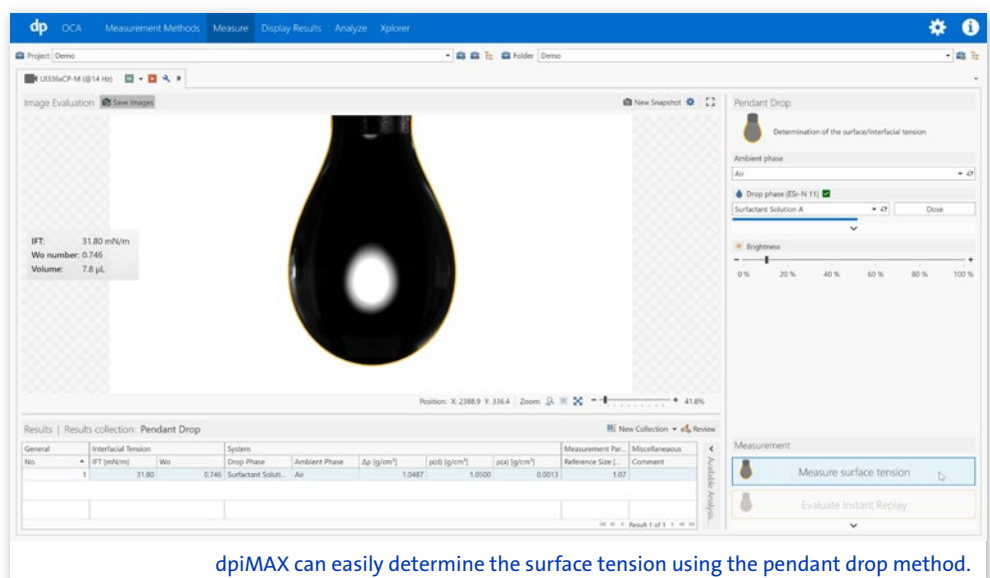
dp OCA Measurement Methods Measure Display Results Analyze Xplorer

Project Demo

Folder Demo

UI336xCP-M (@14 Hz)

Image Evaluation Save Images

New Snapshot

IFT: 31.80 mN/m
Wo number: 0.746
Volume: 7.8 µL

Position: X: 2388.9 Y: 336.4 Zoom: 41.8%

Pendant Drop

Determination of the surface/interfacial tension

Ambient phase

Air

Drop phase (ESr-N 11)

Surfactant Solution A

Dose

Brightness

0 % 20 % 40 % 60 % 80 % 100 %

Results | Results collection: Pendant Drop

New Collection Review

| General | | Interfacial Tension | | System | | | | | Measurement Par... | Miscellaneous |
|---|---|---|---|---|---|---|---|---|---|---|
| No. | | IFT [mN/m] | Wo | Drop Phase | Ambient Phase | Δρ [g/cm³] | ρ(d) [g/cm³] | ρ(a) [g/cm³] | Reference Size [... | Comment |
| 1 | | 31.80 | 0.746 | Surfactant Soluti... | Air | 1.0487 | 1.0500 | 0.0013 | 1.07 | |

Available Analys...

Result 1 of 1

Measurement

Measure surface tension

Evaluate Instant Replay

dpiMAX can easily determine the surface tension using the pendant drop method.